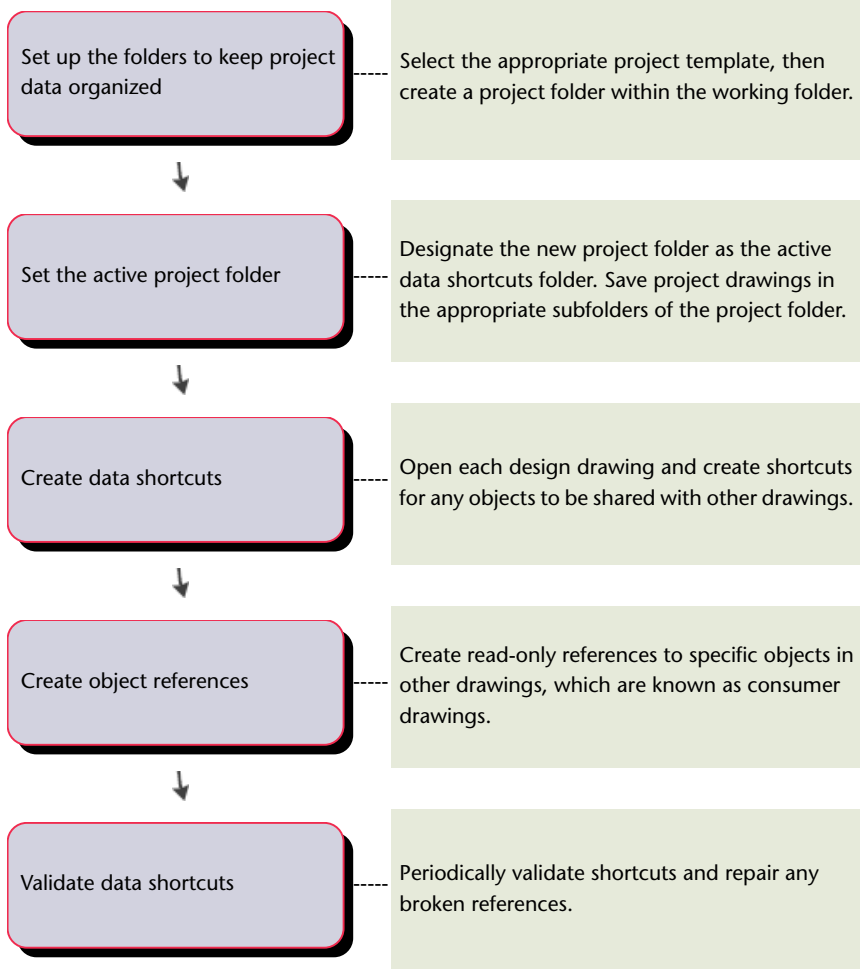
Set up the folders to keep project data organized

Select the appropriate project template, then create a project folder within the working folder.

Set the active project folder

Designate the new project folder as the active data shortcuts folder. Save project drawings in the appropriate subfolders of the project folder.

Create data shortcuts

Open each design drawing and create shortcuts for any objects to be shared with other drawings.

Create object references

Create read-only references to specific objects in other drawings, which are known as consumer drawings.

Validate data shortcuts

Periodically validate shortcuts and repair any broken references.